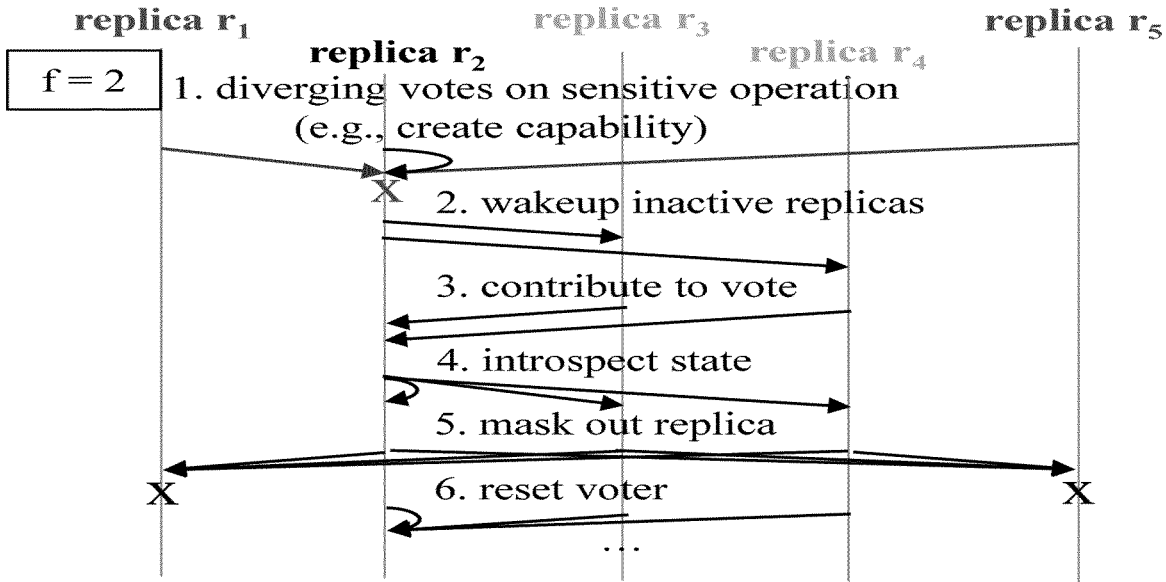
replica $r_1$

replica $r_3$

replica $r_5$

replica $r_2$

replica $r_4$

f = 2

1. diverging votes on sensitive operation (e.g., create capability)

X

2. wakeup inactive replicas

3. contribute to vote

4. introspect state

5. mask out replica

X

X

6. reset voter

...